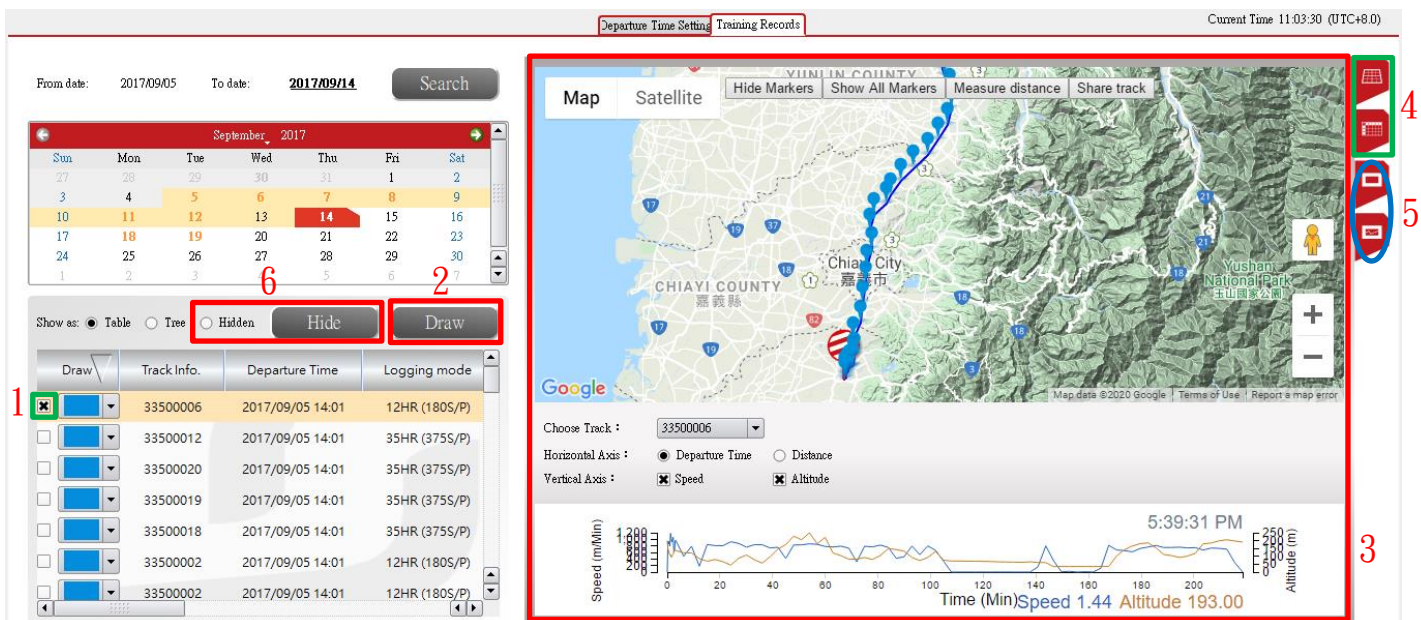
Departure Time Setting Training Records

Current Time 11:03:30 (UTC+8.0)

From date: 2017/09/05 To date: 2017/09/14 Search

September 2017

| Sun | Mon | Tue | Wed | Thu | Fri | Sat |
|---|---|---|---|---|---|---|
| 27 | 28 | 29 | 30 | 31 | 1 | 2 |
| 3 | 4 | 5 | 6 | 7 | 8 | 9 |
| 10 | 11 | 12 | 13 | 14 | 15 | 16 |
| 17 | 18 | 19 | 20 | 21 | 22 | 23 |
| 24 | 25 | 26 | 27 | 28 | 29 | 30 |
| 1 | 2 | 3 | 4 | 5 | 6 | 7 |

Show as: Table Tree Hidden Hide Draw

6 2

| Draw | Track Info. | Departure Time | Logging mode |
|---|---|---|---|
| | 33500006 | 2017/09/05 14:01 | 12HR (180S/P) |
| | 33500012 | 2017/09/05 14:01 | 35HR (375S/P) |
| | 33500020 | 2017/09/05 14:01 | 35HR (375S/P) |
| | 33500019 | 2017/09/05 14:01 | 35HR (375S/P) |
| | 33500018 | 2017/09/05 14:01 | 35HR (375S/P) |
| | 33500002 | 2017/09/05 14:01 | 12HR (180S/P) |
| | 33500002 | 2017/09/05 14:01 | 12HR (180S/P) |

1

Map Satellite Hide Markers Show All Markers Measure distance Share track

YUNLIN COUNTY

Chiayi City 嘉義市

CHIAYI COUNTY 嘉義縣

Yushan National Park 玉山國家公園

Google Map data ©2020 Google Terms of Use Report a map error

Choose Track : 33500006

Horizontal Axis : Departure Time Distance

Vertical Axis : Speed Altitude

5:39:31 PM

Speed (m/Min) 1,200 1,000 800 600 400 200 0

0 20 40 60 80 100 120 140 160 180 200

250 200 150 100 50 0 Altitude (m)

Time (Min) Speed 1.44 Altitude 193.00

3

4

5